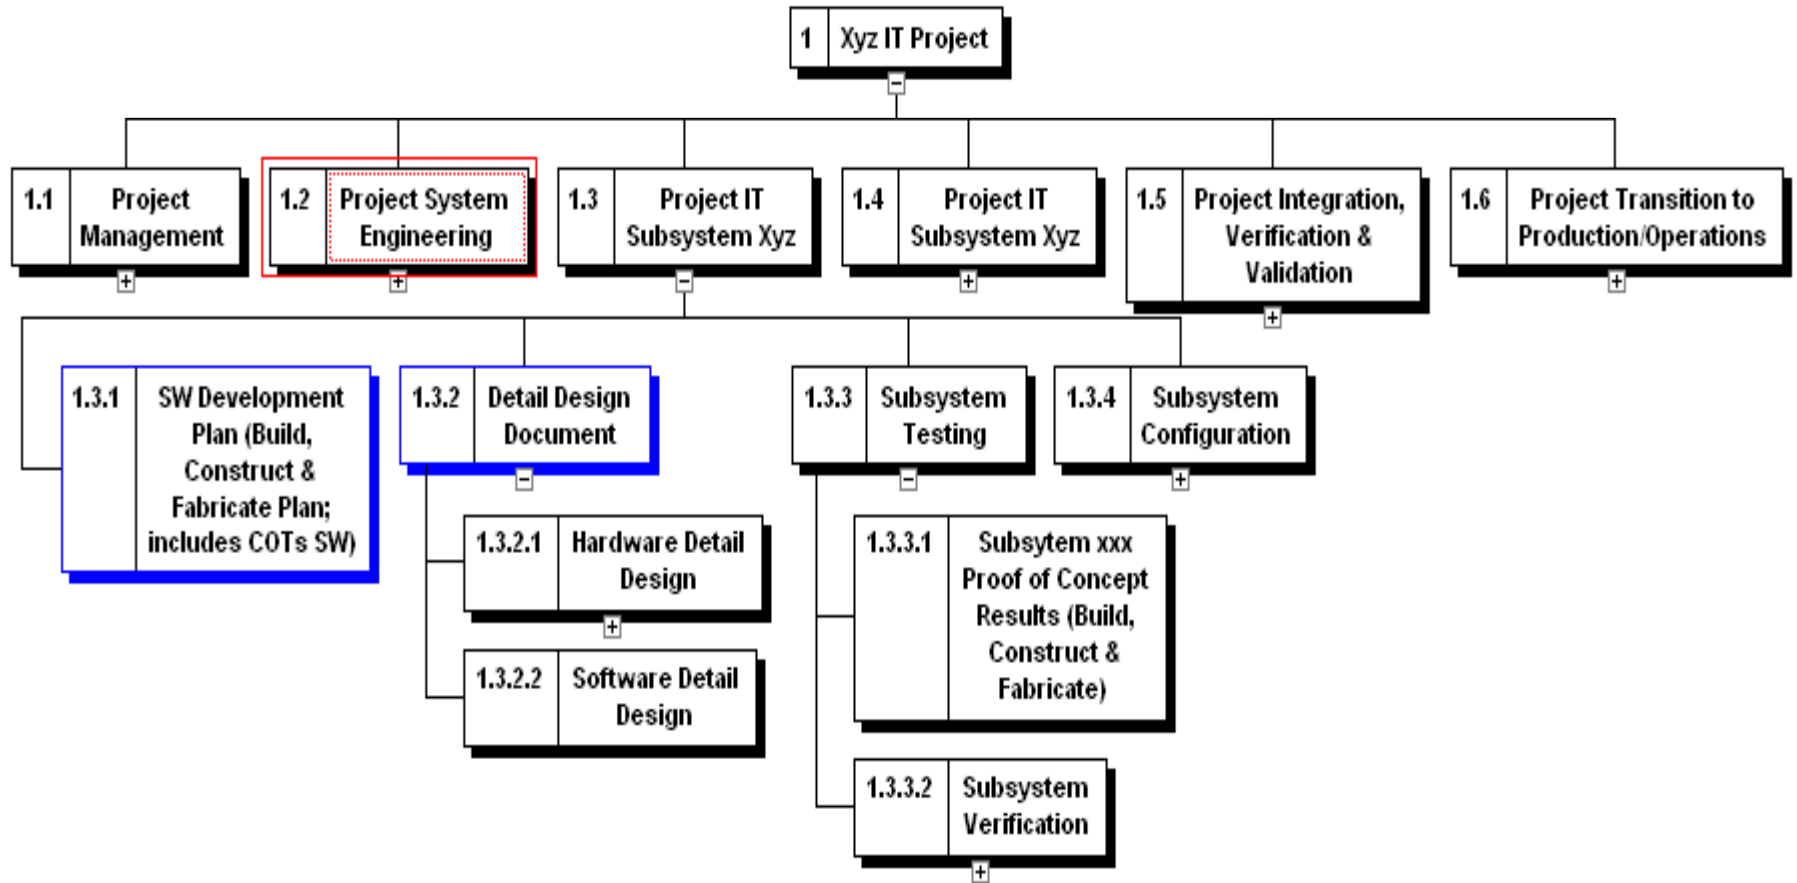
1 Xyz IT Project

1.1 Project Management

1.2 Project System Engineering

1.3 Project IT Subsystem Xyz

1.4 Project IT Subsystem Xyz

1.5 Project Integration, Verification & Validation

1.6 Project Transition to Production/Operations

1.3.1 SW Development Plan (Build, Construct & Fabricate Plan; includes COTs SW)

1.3.2 Detail Design Document

1.3.3 Subsystem Testing

1.3.4 Subsystem Configuration

1.3.2.1 Hardware Detail Design

1.3.2.2 Software Detail Design

1.3.3.1 Subsytem xxx Proof of Concept Results (Build, Construct & Fabricate)

1.3.3.2 Subsystem Verification